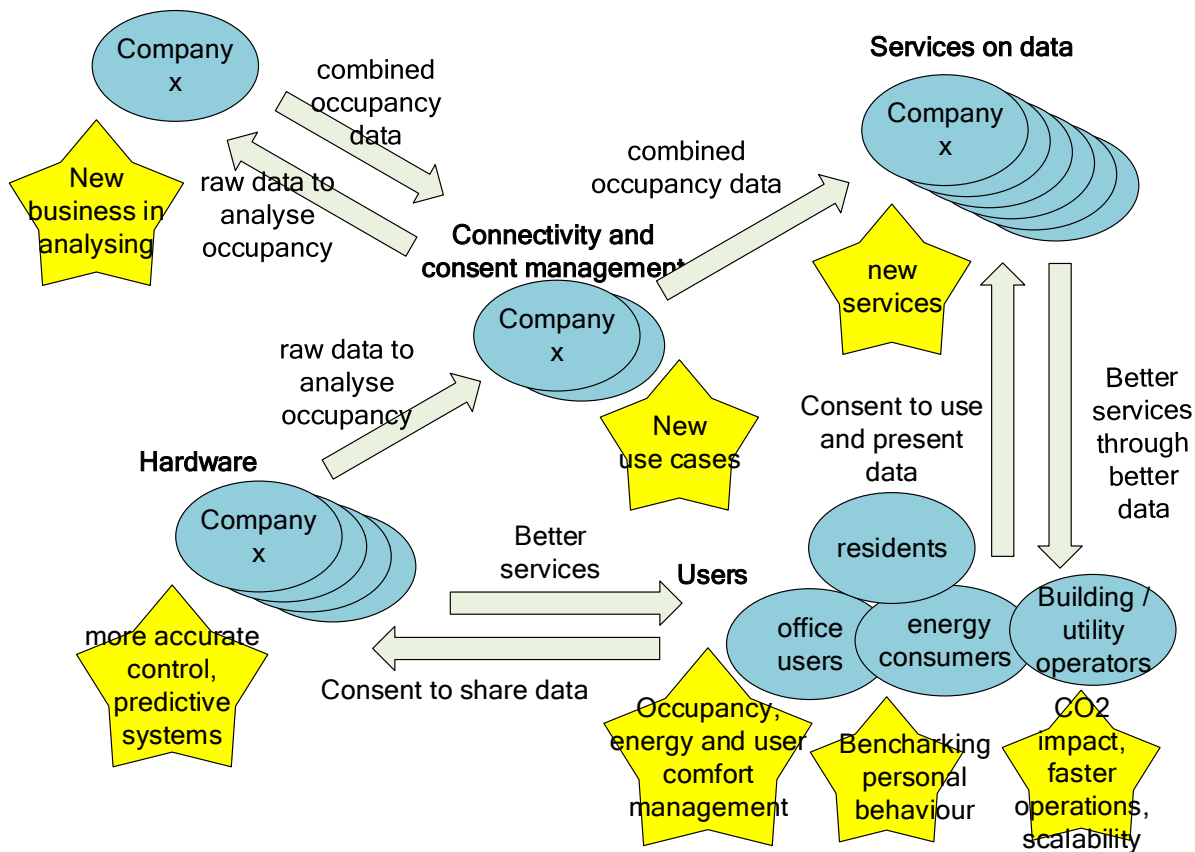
Company x

combined occupancy data

raw data to analyse occupancy

New business in analysing

Services on data

Company x

combined occupancy data

new services

Connectivity and consent management

Company x

raw data to analyse occupancy

New use cases

Hardware

Company x

more accurate control, predictive systems

Better services

Consent to share data

Users

Consent to use and present data

Better services through better data

residents

office users

energy consumers

Building / utility operators

Occupancy, energy and user comfort management

Bencharking personal behaviour

CO2 impact, faster operations, scalability